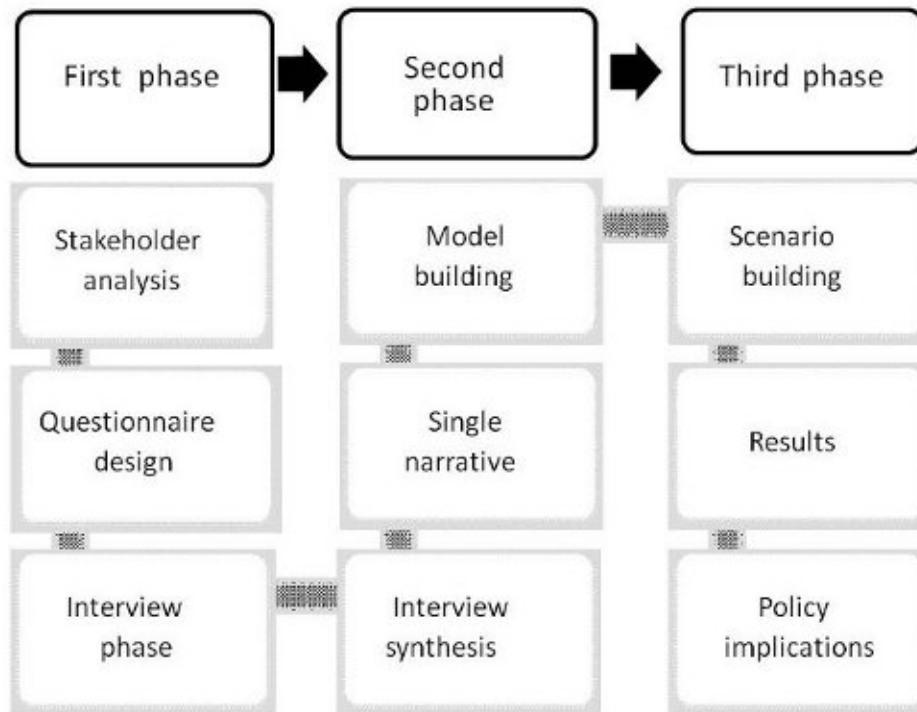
First phase

Second phase

Third phase

Stakeholder analysis

Questionnaire design

Interview phase

Model building

Single narrative

Interview synthesis

Scenario building

Results

Policy implications